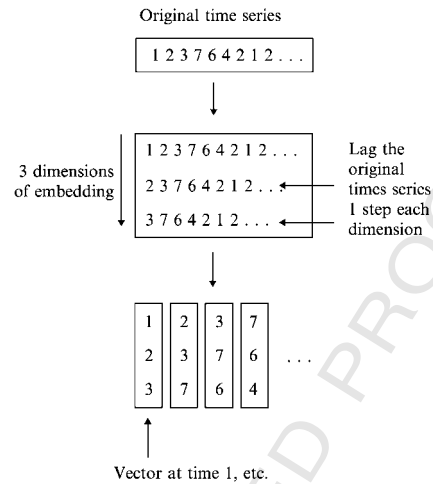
Original time series

1 2 3 7 6 4 2 1 2 . . .

3 dimensions of embedding

1 2 3 7 6 4 2 1 2 . . .
2 3 7 6 4 2 1 2 . . .
3 7 6 4 2 1 2 . . .

Lag the original times series 1 step each dimension

| 1 | 2 | 3 | 7 |
|---|---|---|---|
| 2 | 3 | 7 | 6 |
| 3 | 7 | 6 | 4 |

. . .

Vector at time 1, etc.

D PRO